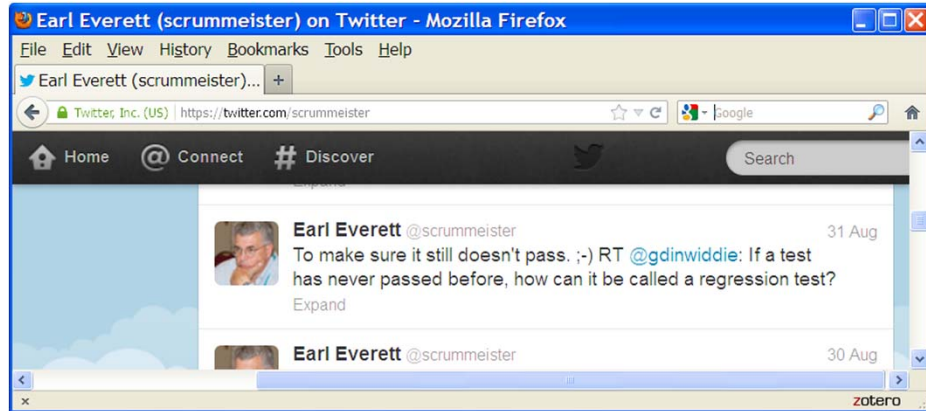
Earl Everett (scrummeister) on Twitter - Mozilla Firefox

File Edit View History Bookmarks Tools Help

Earl Everett (scrummeister)... +

Twitter, Inc. (US) https://twitter.com/scrummeister

Google

Home Connect Discover

Search

Expand

Earl Everett @scrummeister 31 Aug

To make sure it still doesn't pass. ;-) RT @gdinwiddie: If a test has never passed before, how can it be called a regression test?

Expand

Earl Everett @scrummeister 30 Aug

x

zotero